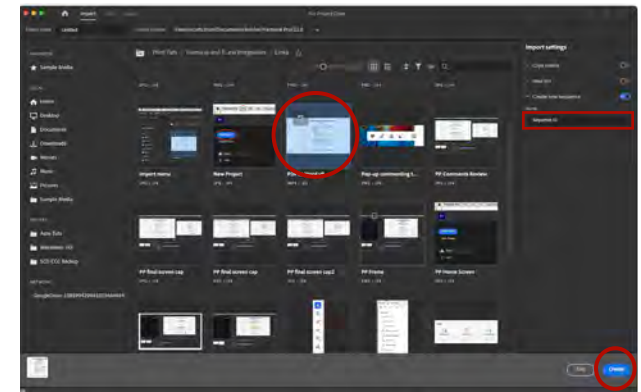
Import
Import settings
Sample Media
Home
Desktop
Documents
Downloads
Movies
Music
Pictures
Sample Media
Import menu
New Project
Pop-up commenting t...
PP Comments Review
PP final screen cap
PP final screen cap
PP final screen cap2
PP Frame
PP Home Screen
Create